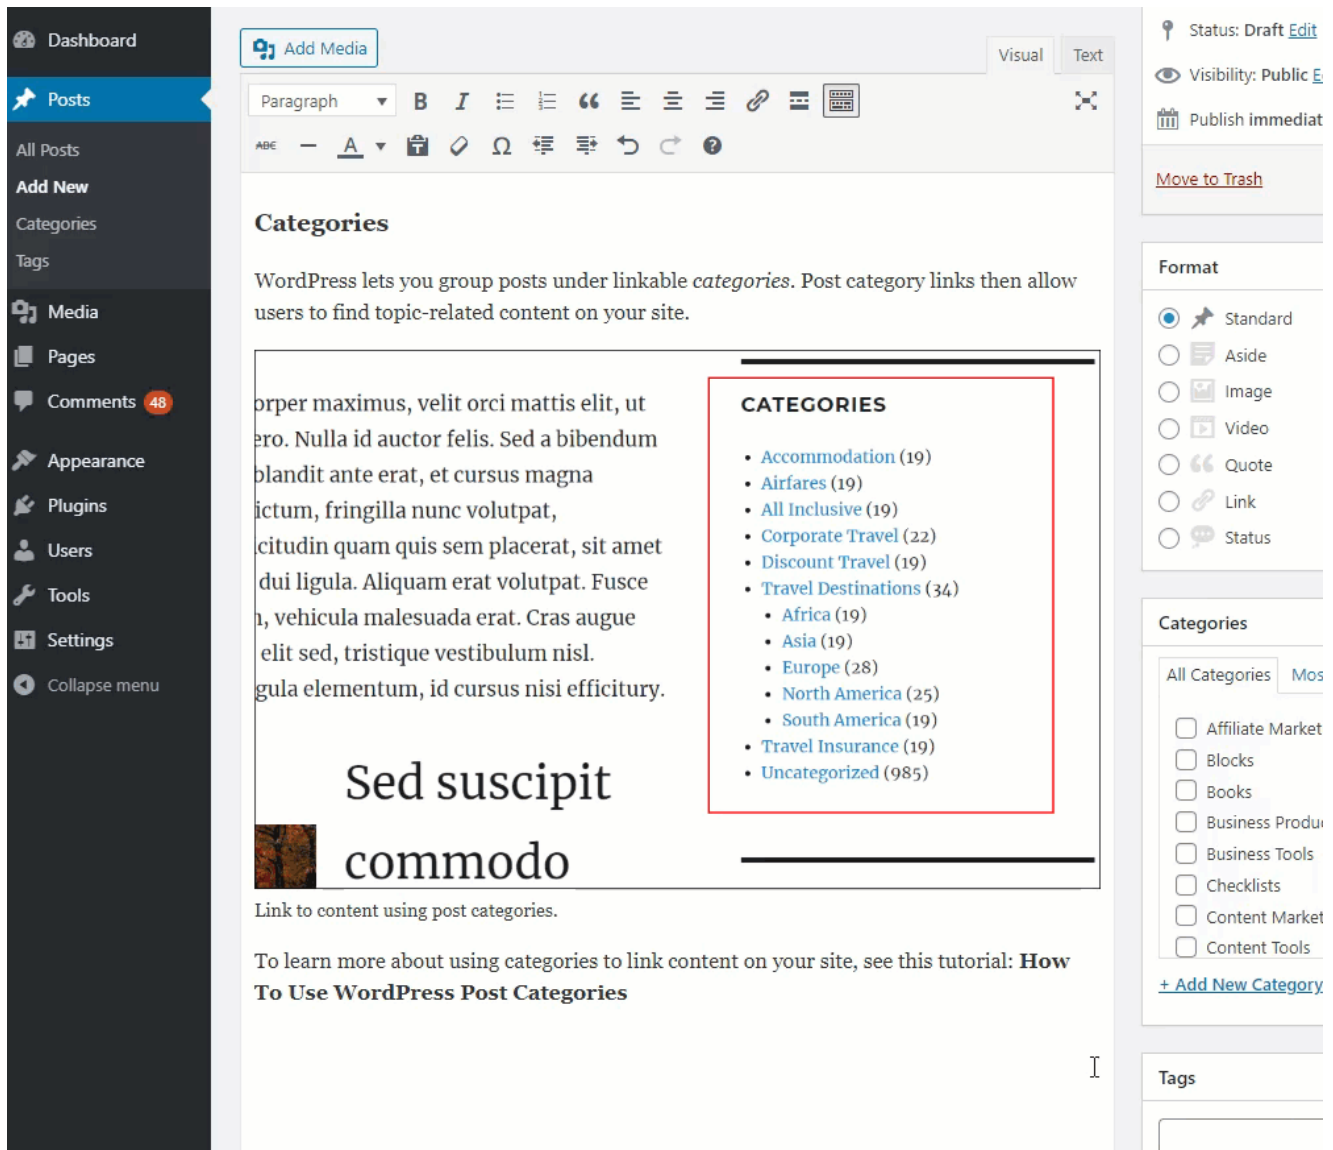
Dashboard
Posts
All Posts
Add New
Categories
Tags
Media
Pages
Comments 48
Appearance
Plugins
Users
Tools
Settings
Collapse menu

Add Media
Visual
Text
Paragraph

Categories

WordPress lets you group posts under linkable *categories*. Post category links then allow users to find topic-related content on your site.

orper maximus, velit orci mattis elit, ut ero. Nulla id auctor felis. Sed a bibendum blandit ante erat, et cursus magna ictum, fringilla nunc volutpat, citudin quam quis sem placerat, sit amet dui ligula. Aliquam erat volutpat. Fusce n, vehicula malesuada erat. Cras augue elit sed, tristique vestibulum nisl. gula elementum, id cursus nisi efficitury.

Sed suscipit commodo

CATEGORIES
- Accommodation (19)
- Airfares (19)
- All Inclusive (19)
- Corporate Travel (22)
- Discount Travel (19)
- Travel Destinations (34)
  - Africa (19)
  - Asia (19)
  - Europe (28)
  - North America (25)
  - South America (19)
- Travel Insurance (19)
- Uncategorized (985)

Link to content using post categories.

To learn more about using categories to link content on your site, see this tutorial: **How To Use WordPress Post Categories**

Status: Draft Edit
Visibility: Public E
Publish immediat
Move to Trash

Format
Standard
Aside
Image
Video
Quote
Link
Status

Categories
All Categories
Mos
Affiliate Market
Blocks
Books
Business Produ
Business Tools
Checklists
Content Market
Content Tools
+ Add New Category

Tags